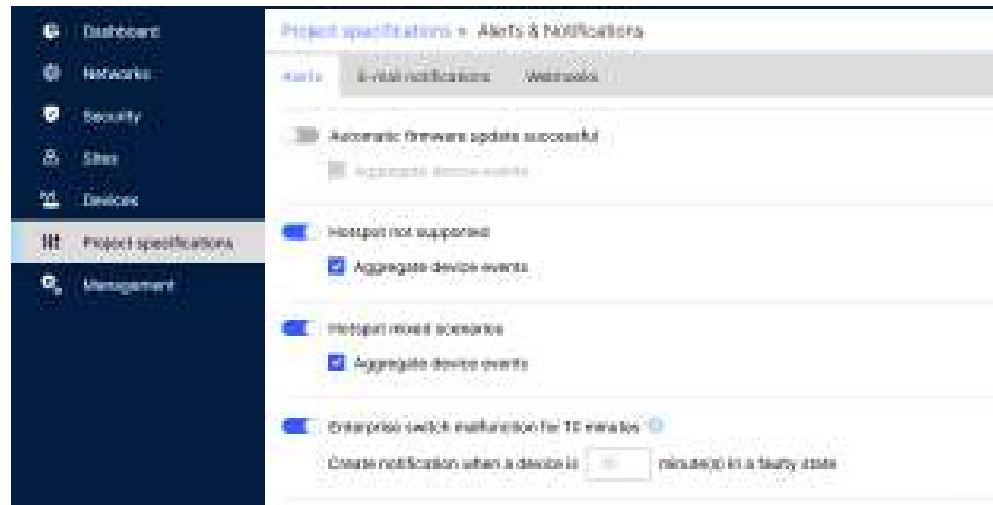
Dashboard
Networks
Security
Sites
Devices
Project specifications
Management

Project specifications » Alerts & Notifications

Alerts
E-mail notifications
Webhooks

Automatic firmware update successful
Aggregate device events

Hotspot not supported
Aggregate device events

Hotspot mixed scenarios
Aggregate device events

Enterprise switch malfunction for 10 minutes
Create notification when a device is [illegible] minute(s) in a faulty state